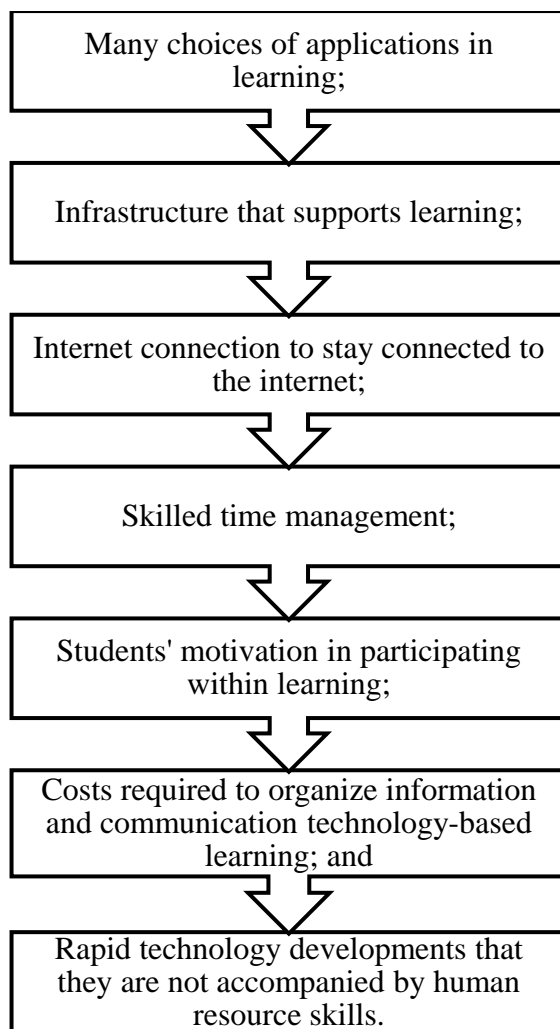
Many choices of applications in learning;

Infrastructure that supports learning;

Internet connection to stay connected to the internet;

Skilled time management;

Students' motivation in participating within learning;

Costs required to organize information and communication technology-based learning; and

Rapid technology developments that they are not accompanied by human resource skills.